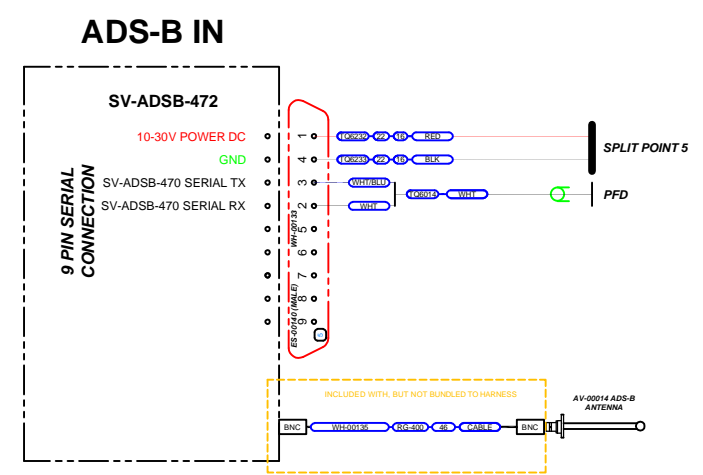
ADS-B IN

SV-ADSB-472

9 PIN SERIAL CONNECTION

10-30V POWER DC
GND
SV-ADSB-470 SERIAL TX
SV-ADSB-470 SERIAL RX

1
4
3
2
5
6
7
8
9

WH-00133

ES-00140 (MALE)

TQ6232 22 16 RED
TQ6233 22 16 BLK
WHT/BLU
WHT
TQ6014 WHT

SPLIT POINT 5
PFD

INCLUDED WITH, BUT NOT BUNDLED TO HARNESS

BNC WH-00135 RG-400 46 CABLE BNC

AV-00014 ADS-B ANTENNA